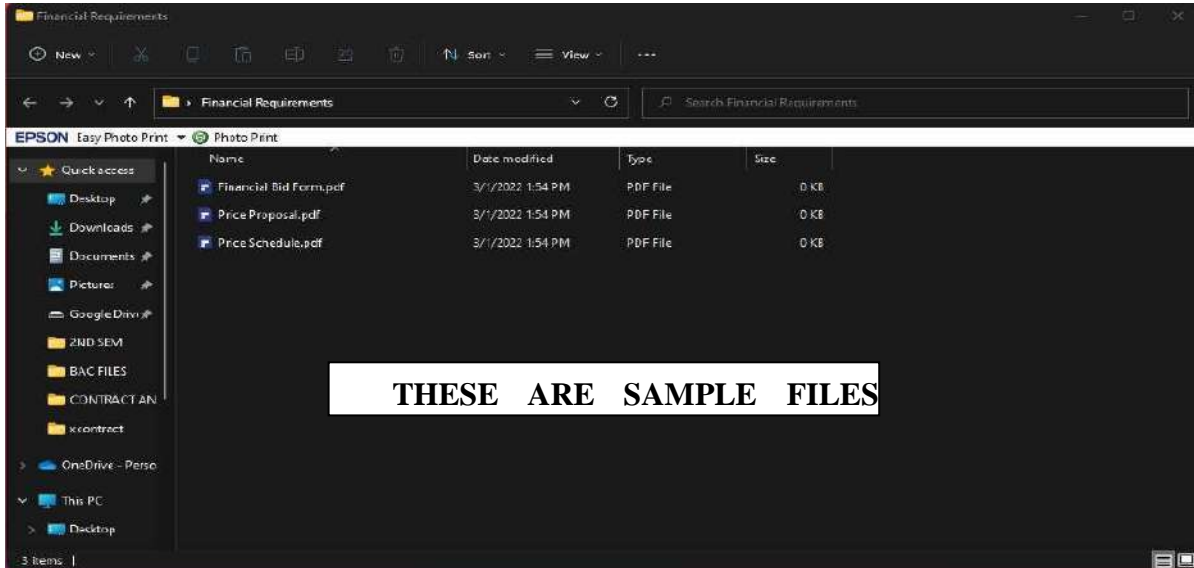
Financial Requirements

New Sort View ...

> Financial Requirements

Search Financial Requirements

EPSON Easy Photo Print Photo Print

Quick access
Desktop
Downloads
Documents
Pictures
Google Driv
2ND SEM
BAC FILES
CONTRACT AN
xcontract
OneDrive - Perso
This PC
Desktop

| Name | Date modified | Type | Size |
|---|---|---|---|
| Financial Bid Form.pdf | 3/1/2022 1:54 PM | PDF File | 0 KB |
| Price Proposal.pdf | 3/1/2022 1:54 PM | PDF File | 0 KB |
| Price Schedule.pdf | 3/1/2022 1:54 PM | PDF File | 0 KB |

THESE ARE SAMPLE FILES

3 items